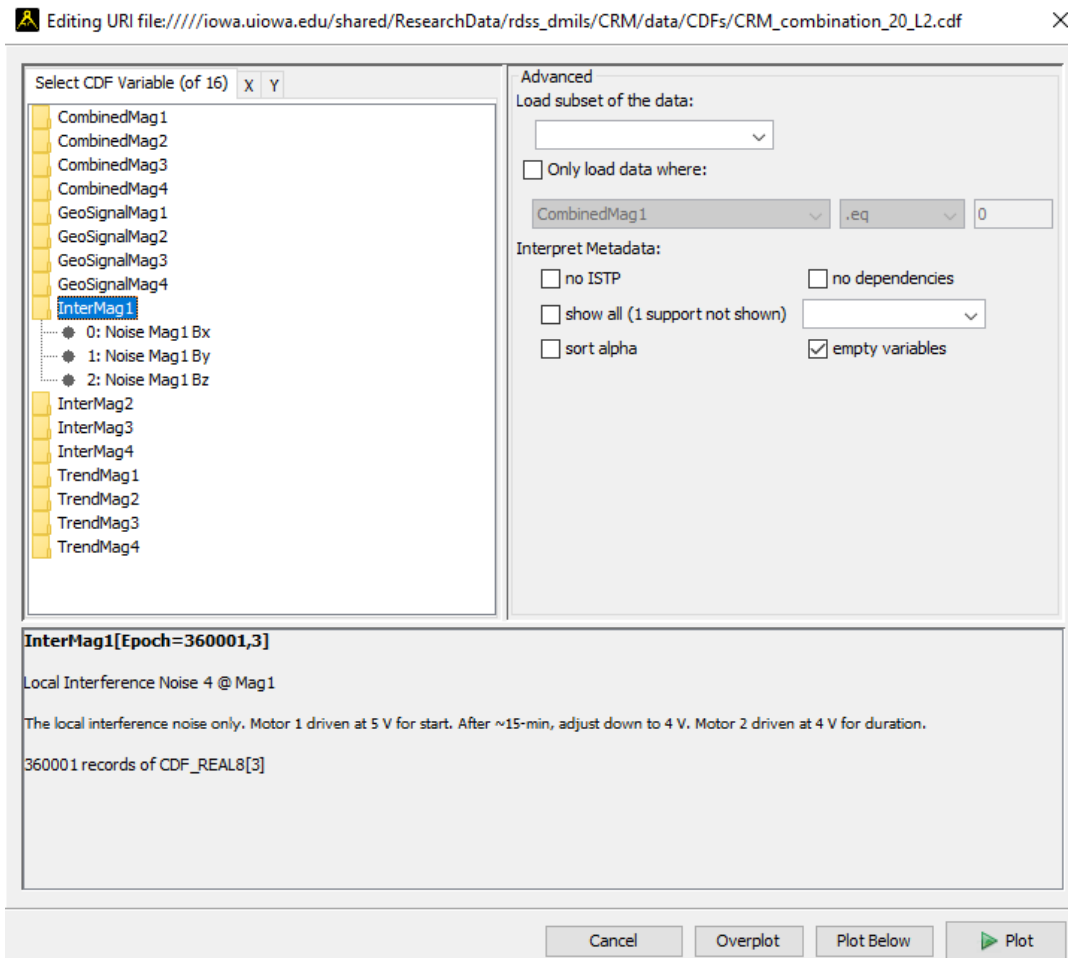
Editing URI file://///iowa.uiowa.edu/shared/ResearchData/rdss_dmils/CRM/data/CDFs/CRM_combination_20_L2.cdf

Select CDF Variable (of 16) X Y

CombinedMag1
CombinedMag2
CombinedMag3
CombinedMag4
GeoSignalMag1
GeoSignalMag2
GeoSignalMag3
GeoSignalMag4
InterMag1
0: Noise Mag1 Bx
1: Noise Mag1 By
2: Noise Mag1 Bz
InterMag2
InterMag3
InterMag4
TrendMag1
TrendMag2
TrendMag3
TrendMag4

Advanced
Load subset of the data:
Only load data where:
CombinedMag1 .eq 0
Interpret Metadata:
no ISTP
no dependencies
show all (1 support not shown)
sort alpha
empty variables

InterMag1[Epoch=360001,3]

Local Interference Noise 4 @ Mag1

The local interference noise only. Motor 1 driven at 5 V for start. After ~15-min, adjust down to 4 V. Motor 2 driven at 4 V for duration.

360001 records of CDF_REAL8[3]

Cancel Overplot Plot Below Plot